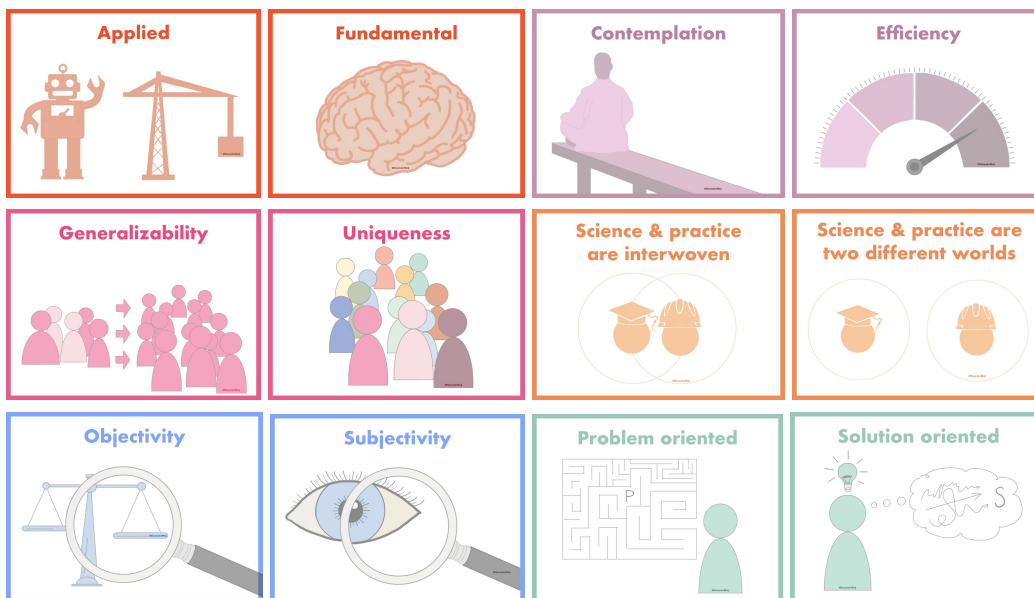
Applied

Fundamental

Contemplation

Efficiency

Generalizability

Uniqueness

Science & practice are interwoven

Science & practice are two different worlds

Objectivity

Subjectivity

Problem oriented

P

Solution oriented

S